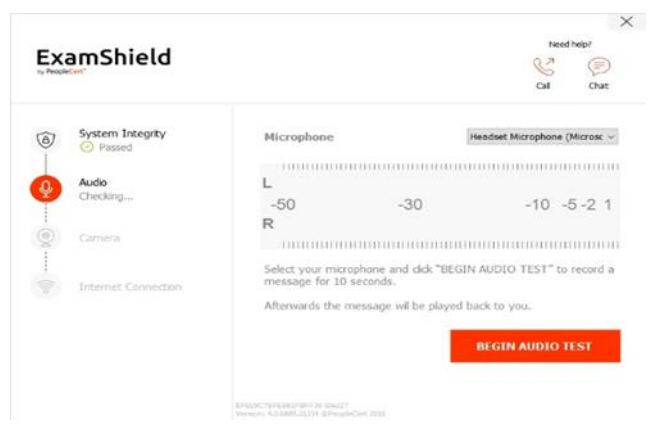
×

ExamShield
by PeopleCert

Need help?
Call
Chat

System Integrity
Passed

Audio
Checking...

Camera

Internet Connection

Microphone

Headset Microphone (Microsc

L
-50 -30 -10 -5 -2 1
R

Select your microphone and click "BEGIN AUDIO TEST" to record a message for 10 seconds.

Afterwards the message will be played back to you.

BEGIN AUDIO TEST

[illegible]
Version: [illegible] ©PeopleCert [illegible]